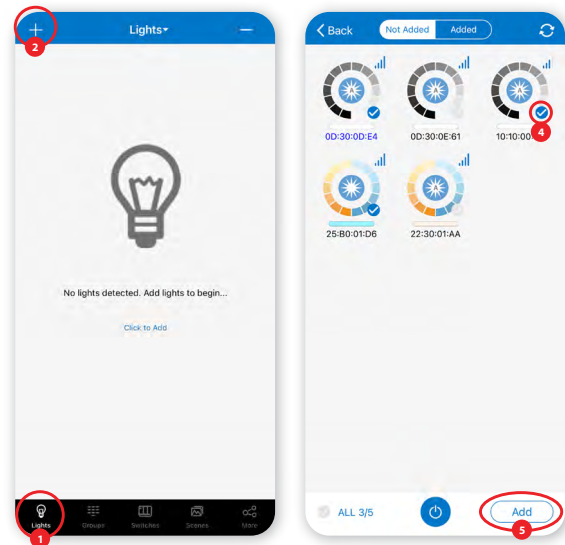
+
2
Lights
−

No lights detected. Add lights to begin...

Click to Add

Lights
Groups
Switches
Scenes
More
1

Back
Not Added
Added

0D:30:0D:E4
0D:30:0E:61
10:10:00
4
25:B0:01:D6
22:30:01:AA

ALL 3/5
Add
5